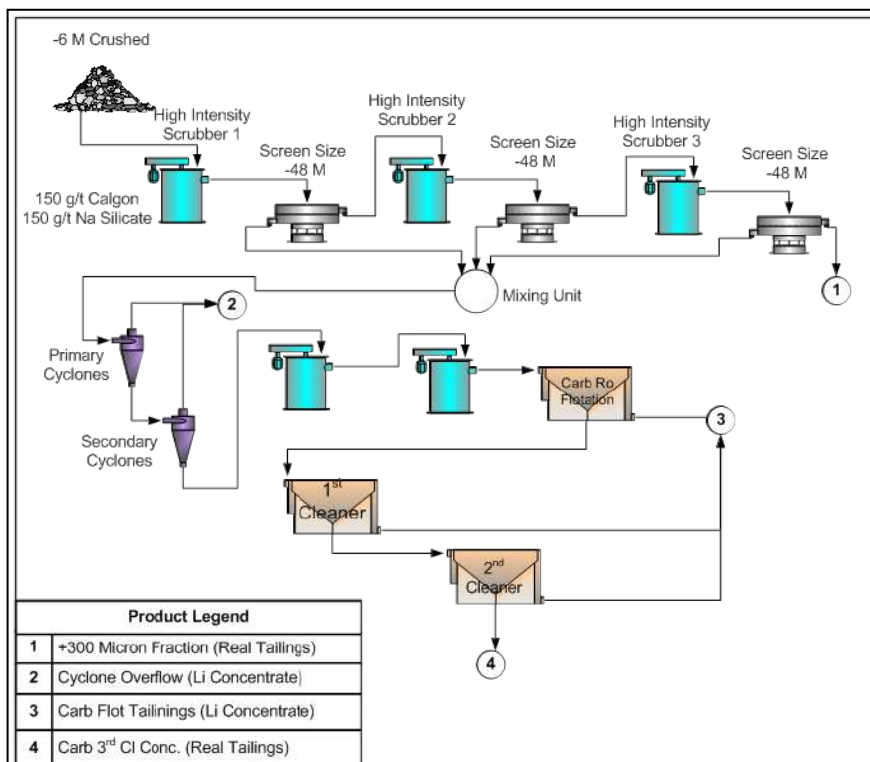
-6 M Crushed

High Intensity Scrubber 1

150 g/t Calgon
150 g/t Na Silicate

Screen Size -48 M

High Intensity Scrubber 2

Screen Size -48 M

High Intensity Scrubber 3

Screen Size -48 M

Mixing Unit

1

2

Primary Cyclones

Secondary Cyclones

Carb Ro Flotation

3

1$^{st}$ Cleaner

2$^{nd}$ Cleaner

4

| | Product Legend |
|---|---|
| 1 | +300 Micron Fraction (Real Tailings) |
| 2 | Cyclone Overflow (Li Concentrate) |
| 3 | Carb Flot Tailinings (Li Concentrate) |
| 4 | Carb 3$^{rd}$ Cl Conc. (Real Tailings) |